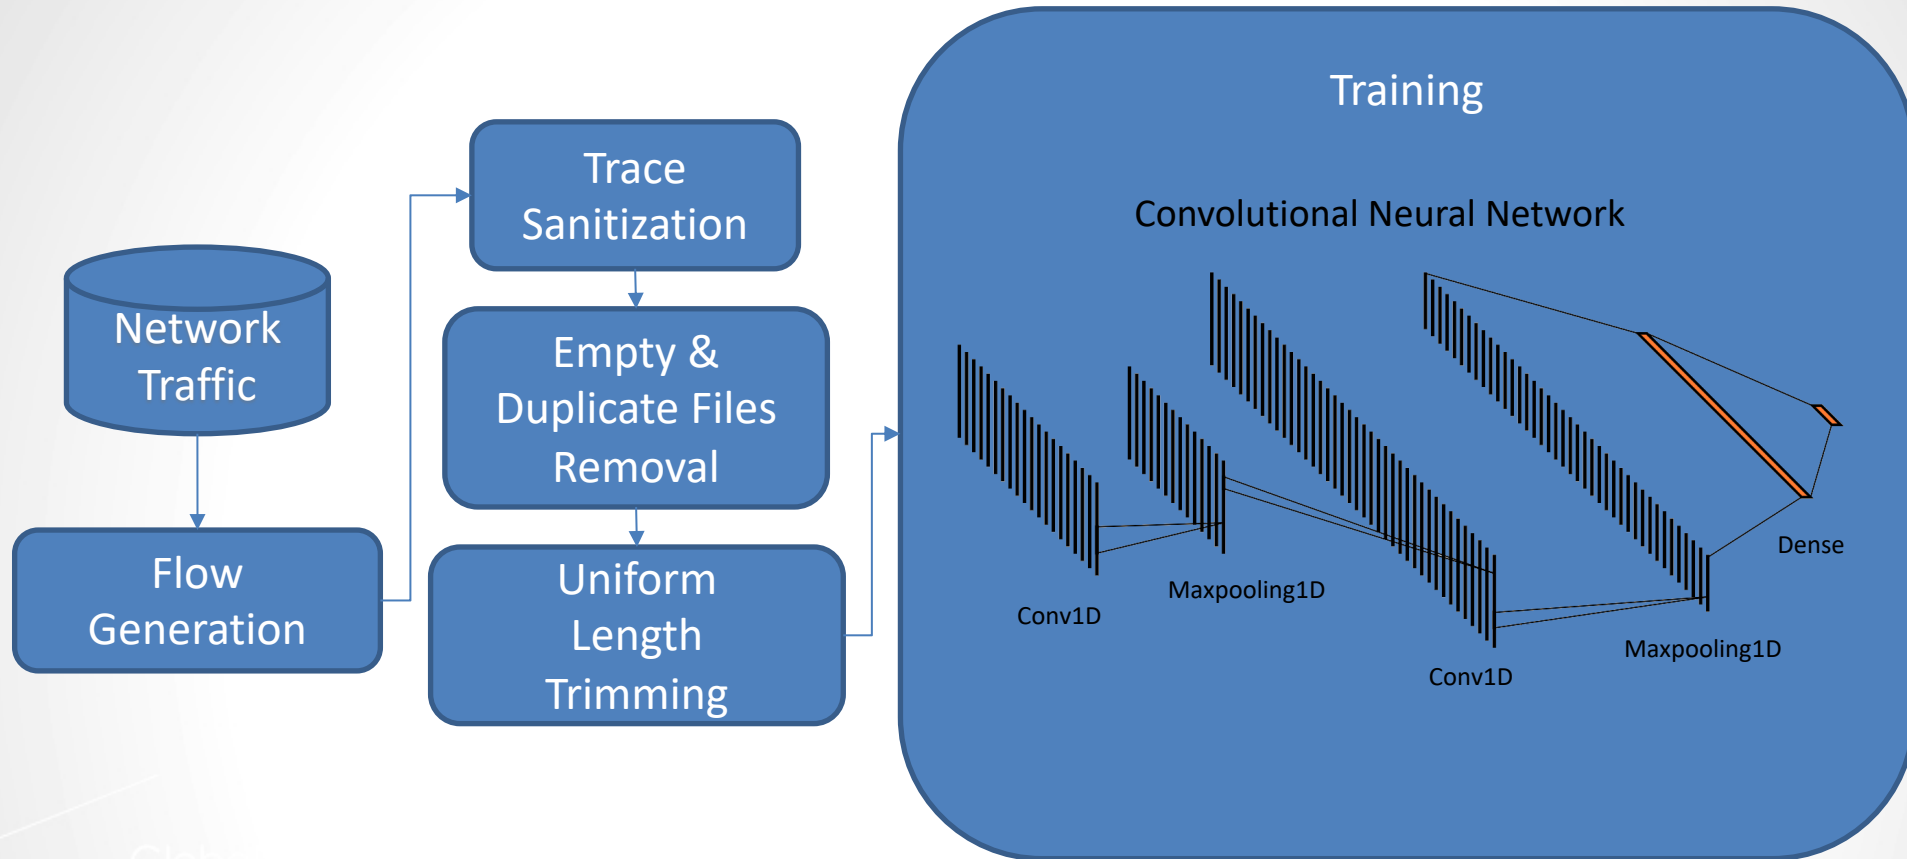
Network Traffic

Flow Generation

Trace Sanitization

Empty & Duplicate Files Removal

Uniform Length Trimming

Training

Convolutional Neural Network

Conv1D

Maxpooling1D

Conv1D

Maxpooling1D

Dense